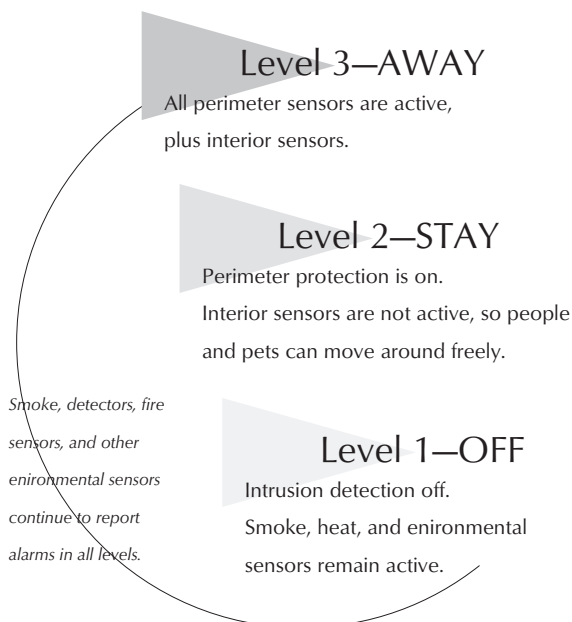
Level 3—AWAY
All perimeter sensors are active, plus interior sensors.

Level 2—STAY
Perimeter protection is on.
Interior sensors are not active, so people and pets can move around freely.

Smoke, detectors, fire sensors, and other enironmental sensors continue to report alarms in all levels.

Level 1—OFF
Intrusion detection off.
Smoke, heat, and enironmental sensors remain active.